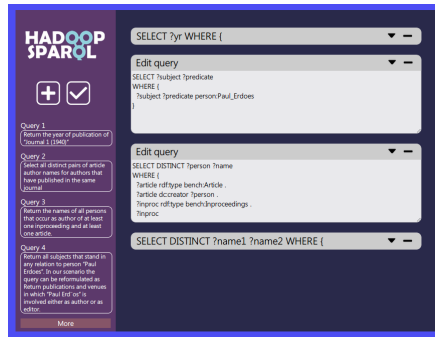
HADOOP SPARQL

Query 1
Return the year of publication of "Journal 1 (1940)"

Query 2
Select all distinct pairs of article author names for authors that have published in the same journal.

Query 3
Return the names of all persons that occur as author of at least one inproceeding and at least one article.

Query 4
Return all subjects that stand in any relation to person "Paul Erdoes". In our scenario the query can be reformulated as Return publications and venues in which "Paul Erd os" is involved either as author or as editor.

More

SELECT ?yr WHERE {

Edit query
SELECT ?subject ?predicate
WHERE {
?subject ?predicate person:Paul_Erdoes
}

Edit query
SELECT DISTINCT ?person ?name
WHERE {
?article rdf:type bench:Article .
?article dc:creator ?person .
?inproc rdf:type bench:Inproceedings .
?inproc

SELECT DISTINCT ?name1 ?name2 WHERE {